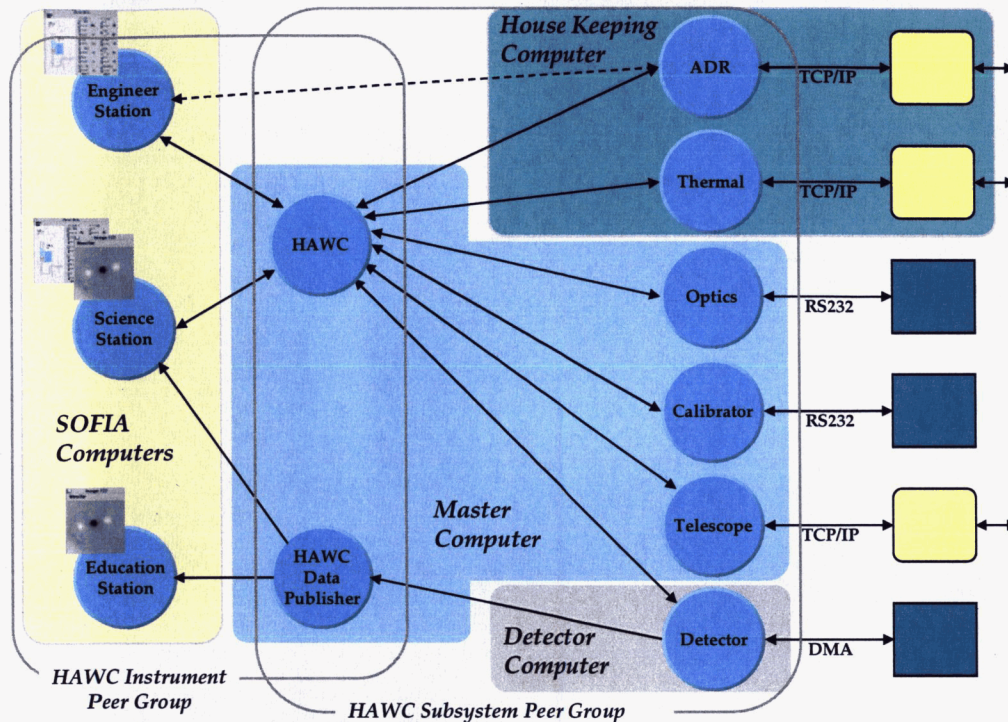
House Keeping Computer

Engineer Station

ADR

TCP/IP

Thermal

TCP/IP

HAWC

Optics

RS232

Science Station

Calibrator

RS232

SOFIA Computers

Master Computer

Telescope

TCP/IP

Education Station

HAWC Data Publisher

Detector Computer

Detector

DMA

HAWC Instrument Peer Group

HAWC Subsystem Peer Group